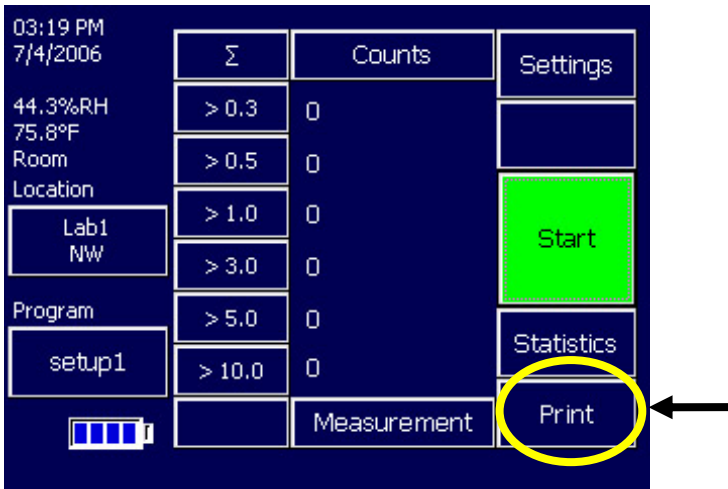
03:19 PM
7/4/2006

44.3%RH
75.8°F
Room
Location

Lab1
NW

Program

setup1

| $\Sigma$ | Counts |
|---|---|
| > 0.3 | 0 |
| > 0.5 | 0 |
| > 1.0 | 0 |
| > 3.0 | 0 |
| > 5.0 | 0 |
| > 10.0 | 0 |
| | Measurement |

Settings

Start

Statistics

Print